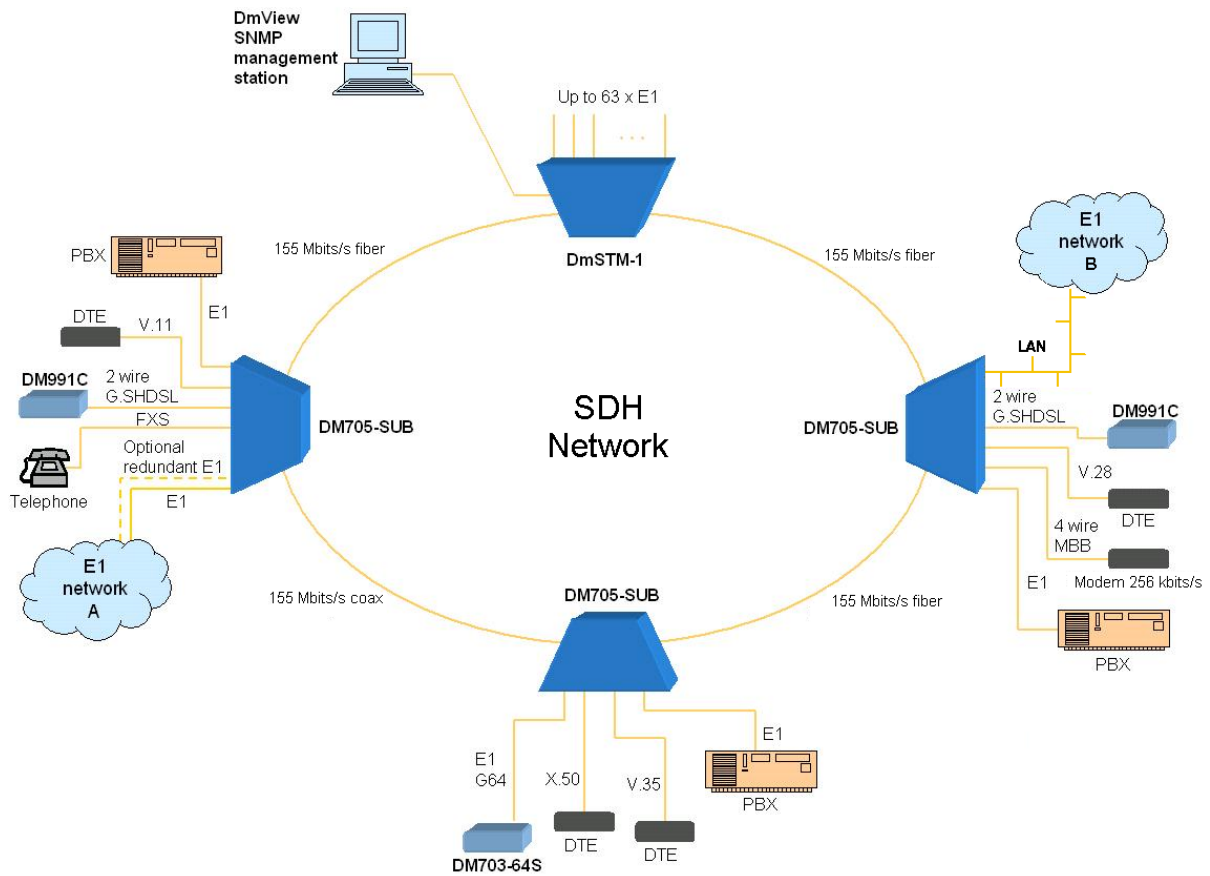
DmView SNMP management station

Up to 63 x E1

DmSTM-1

155 Mbits/s fiber

155 Mbits/s fiber

E1 network B

LAN

PBX

E1

DTE

V.11

DM991C

2 wire G.SHDSL

FXS

Telephone

Optional redundant E1

E1

E1 network A

DM705-SUB

SDH Network

DM705-SUB

2 wire G.SHDSL

DM991C

V.28

DTE

4 wire MBB

Modem 256 kbits/s

E1

PBX

155 Mbits/s coax

DM705-SUB

155 Mbits/s fiber

E1 G64

X.50

V.35

E1

PBX

DTE

DTE

DM703-64S